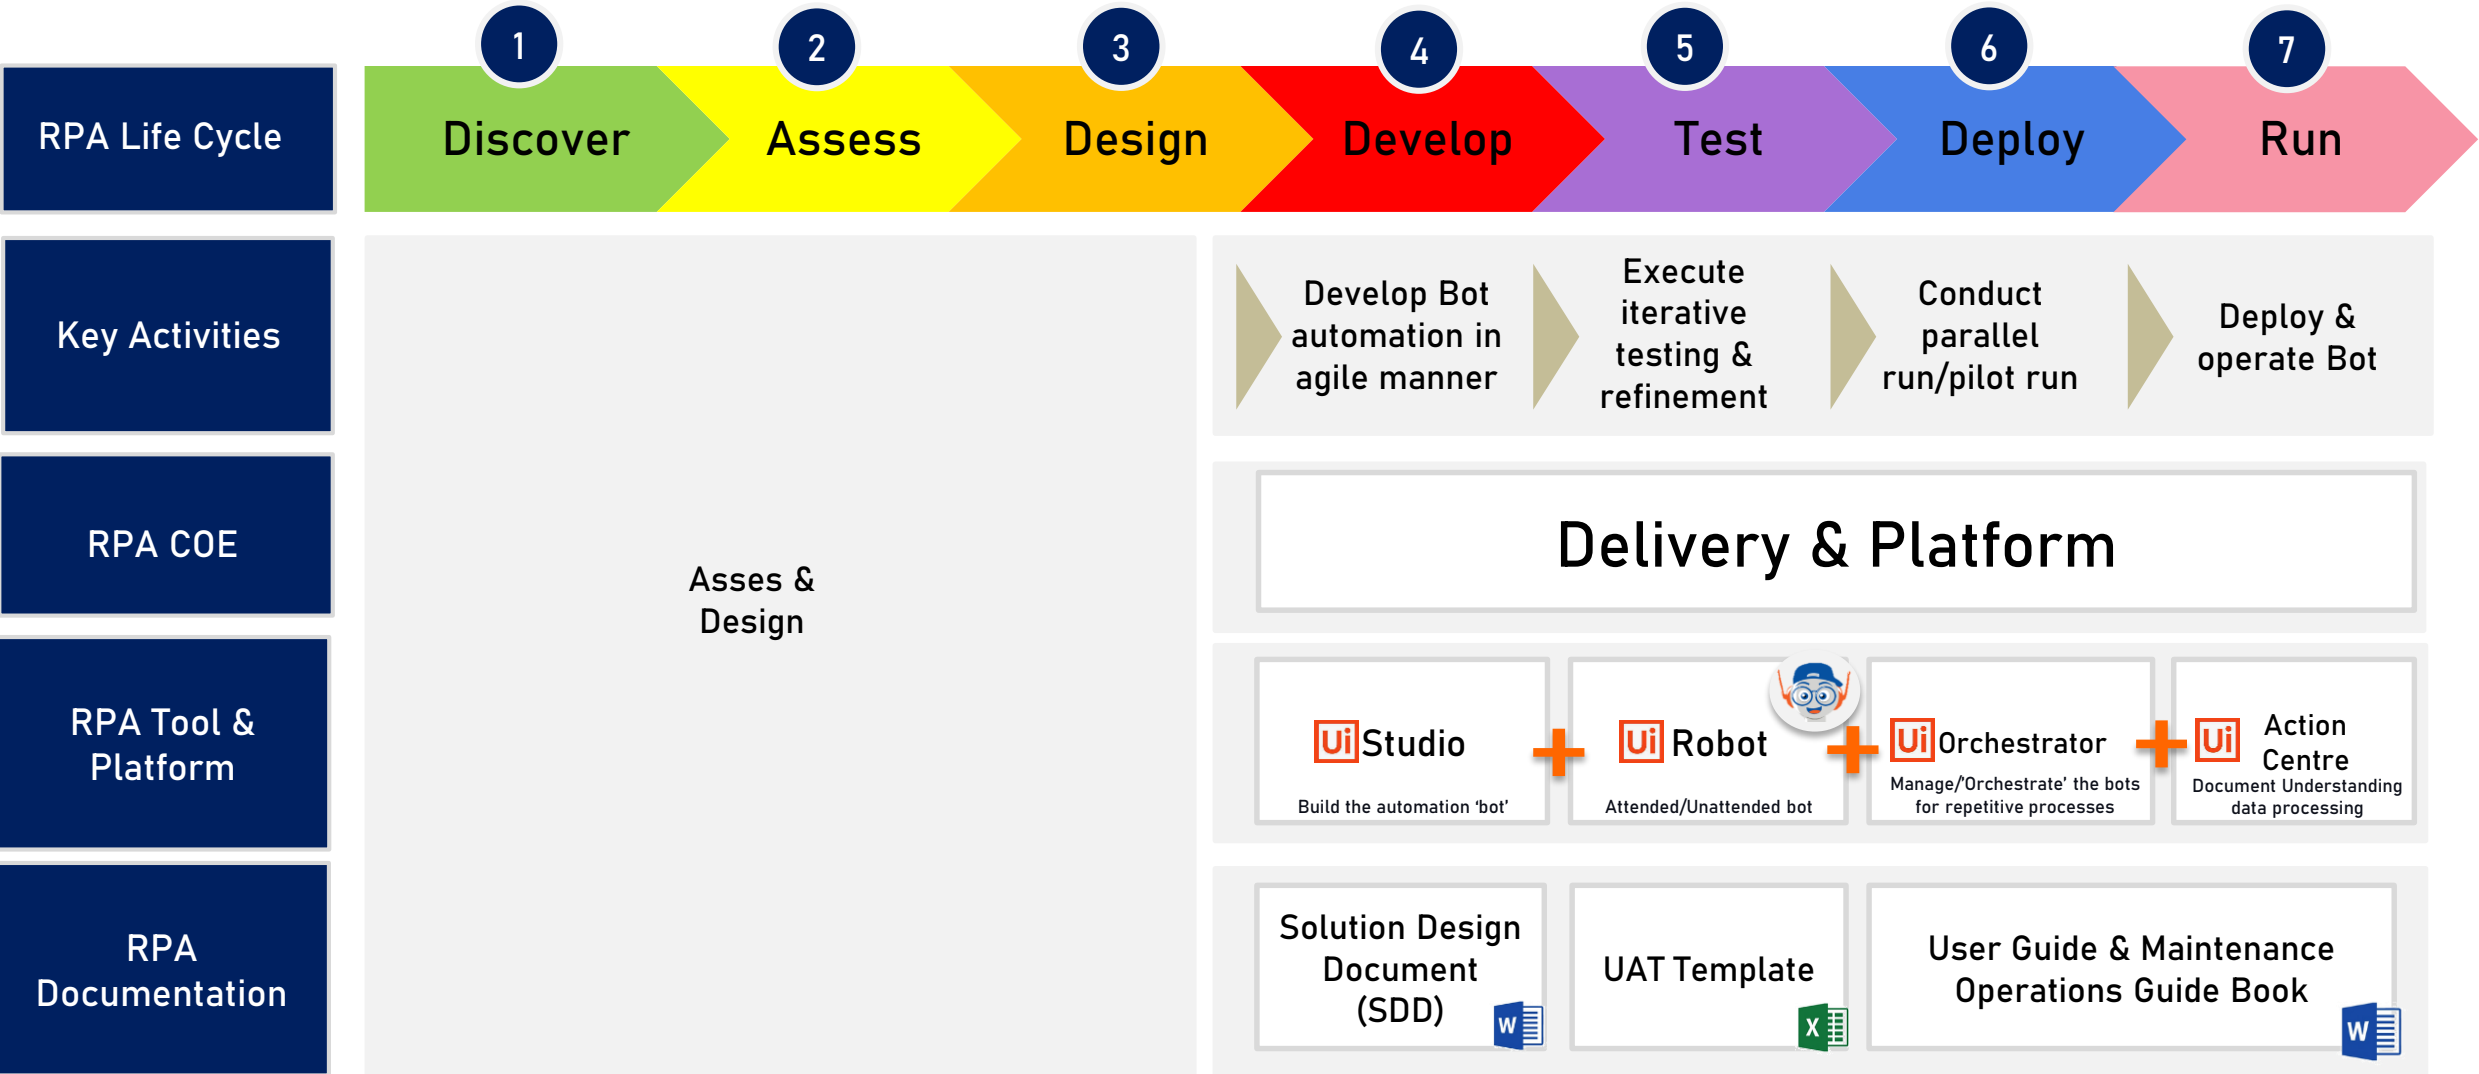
RPA Life Cycle

1 Discover
2 Assess
3 Design
4 Develop
5 Test
6 Deploy
7 Run

Key Activities

Asses & Design

Develop Bot automation in agile manner

Execute iterative testing & refinement

Conduct parallel run/pilot run

Deploy & operate Bot

RPA COE

Delivery & Platform

RPA Tool & Platform

Ui Studio
Build the automation 'bot'

Ui Robot
Attended/Unattended bot

Ui Orchestrator
Manage/'Orchestrate' the bots for repetitive processes

Ui Action Centre
Document Understanding data processing

RPA Documentation

Solution Design Document (SDD)

UAT Template

User Guide & Maintenance Operations Guide Book